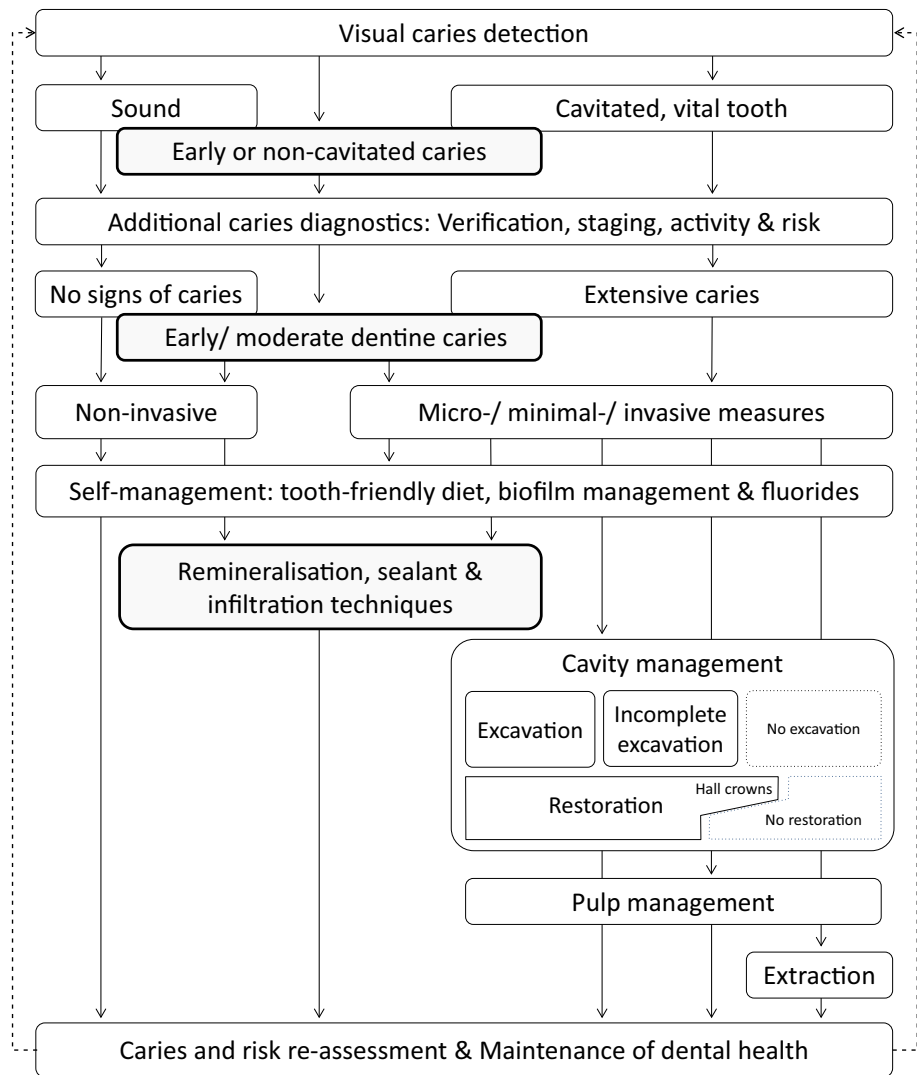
Visual caries detection

Sound

Early or non-cavitated caries

Cavitated, vital tooth

Additional caries diagnostics: Verification, staging, activity & risk

No signs of caries

Early/ moderate dentine caries

Extensive caries

Non-invasive

Micro-/ minimal-/ invasive measures

Self-management: tooth-friendly diet, biofilm management & fluorides

Remineralisation, sealant & infiltration techniques

Cavity management

Excavation

Incomplete excavation

No excavation

Restoration

Hall crowns

No restoration

Pulp management

Extraction

Caries and risk re-assessment & Maintenance of dental health